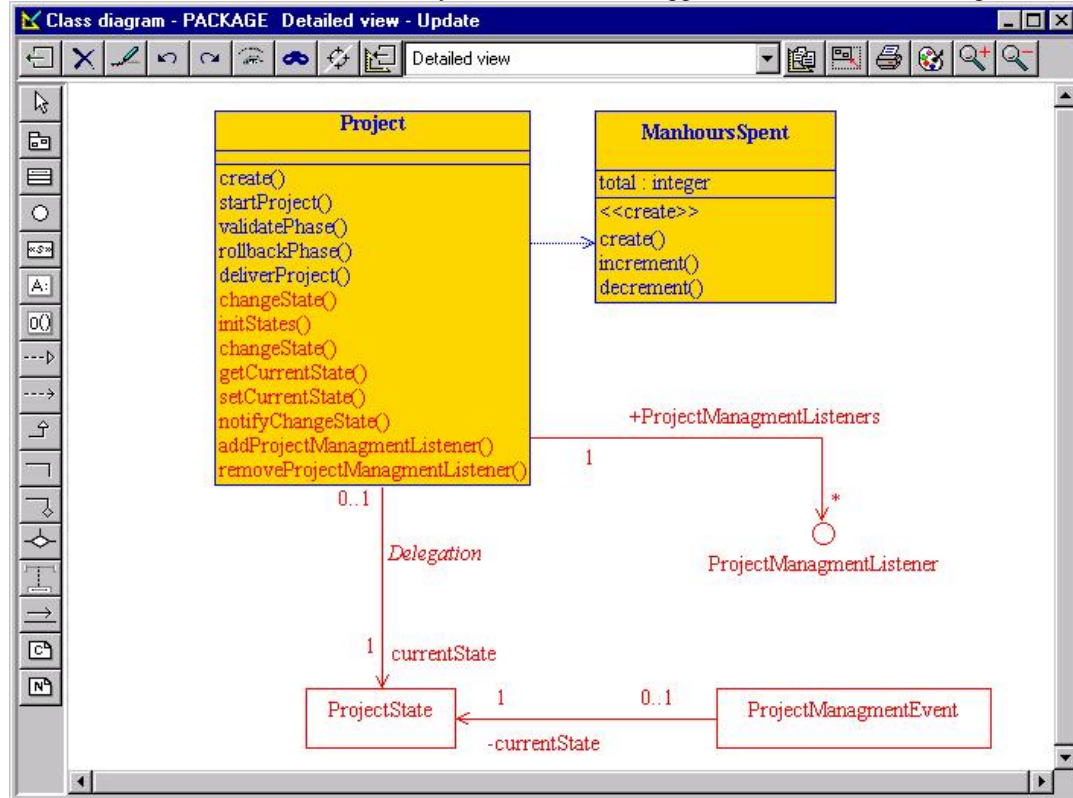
Class diagram - PACKAGE Detailed view - Update

Detailed view

Project

create()
startProject()
validatePhase()
rollbackPhase()
deliverProject()
changeState()
initStates()
changeState()
getCurrentState()
setCurrentState()
notifyChangeState()
addProjectManagmentListener()
removeProjectManagmentListener()

ManhoursSpent

total : integer
<<create>>
create()
increment()
decrement()

+ProjectManagmentListeners

1

*

ProjectManagmentListener

0..1

Delegation

1 currentState

ProjectState

1

0..1

ProjectManagmentEvent

-currentState